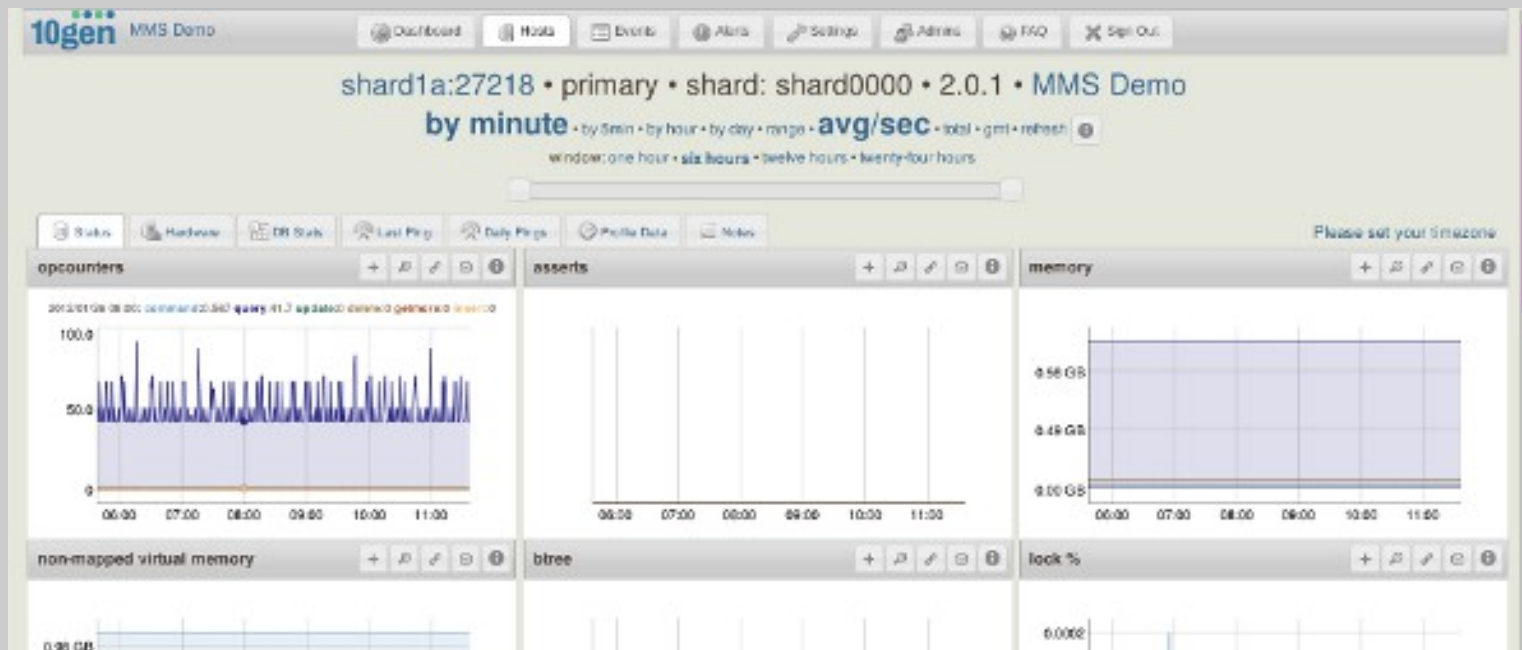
10gen MMS Demo

Dashboard Hosts Events Alerts Settings Admins FAQ Sign Out

shard1a:27218 • primary • shard: shard0000 • 2.0.1 • MMS Demo

by minute • by 5min • by hour • by day • range • avg/sec • total • gmt • refresh

window: one hour • six hours • twelve hours • twenty-four hours

Status Hardware DB Stats Last Ping Daily Pings Profile Data Notes

Please set your timezone

opcounters

2012/01/26 08:00: command 0.567 query 41.7 update 0 delete 0 getmore 0 insert 0

100.0

50.0

0

06:00 07:00 08:00 09:00 10:00 11:00

asserts

06:00 07:00 08:00 09:00 10:00 11:00

memory

0.98 GB

0.49 GB

0.00 GB

06:00 07:00 08:00 09:00 10:00 11:00

non-mapped virtual memory

0.98 GB

btree

lock %

0.0002